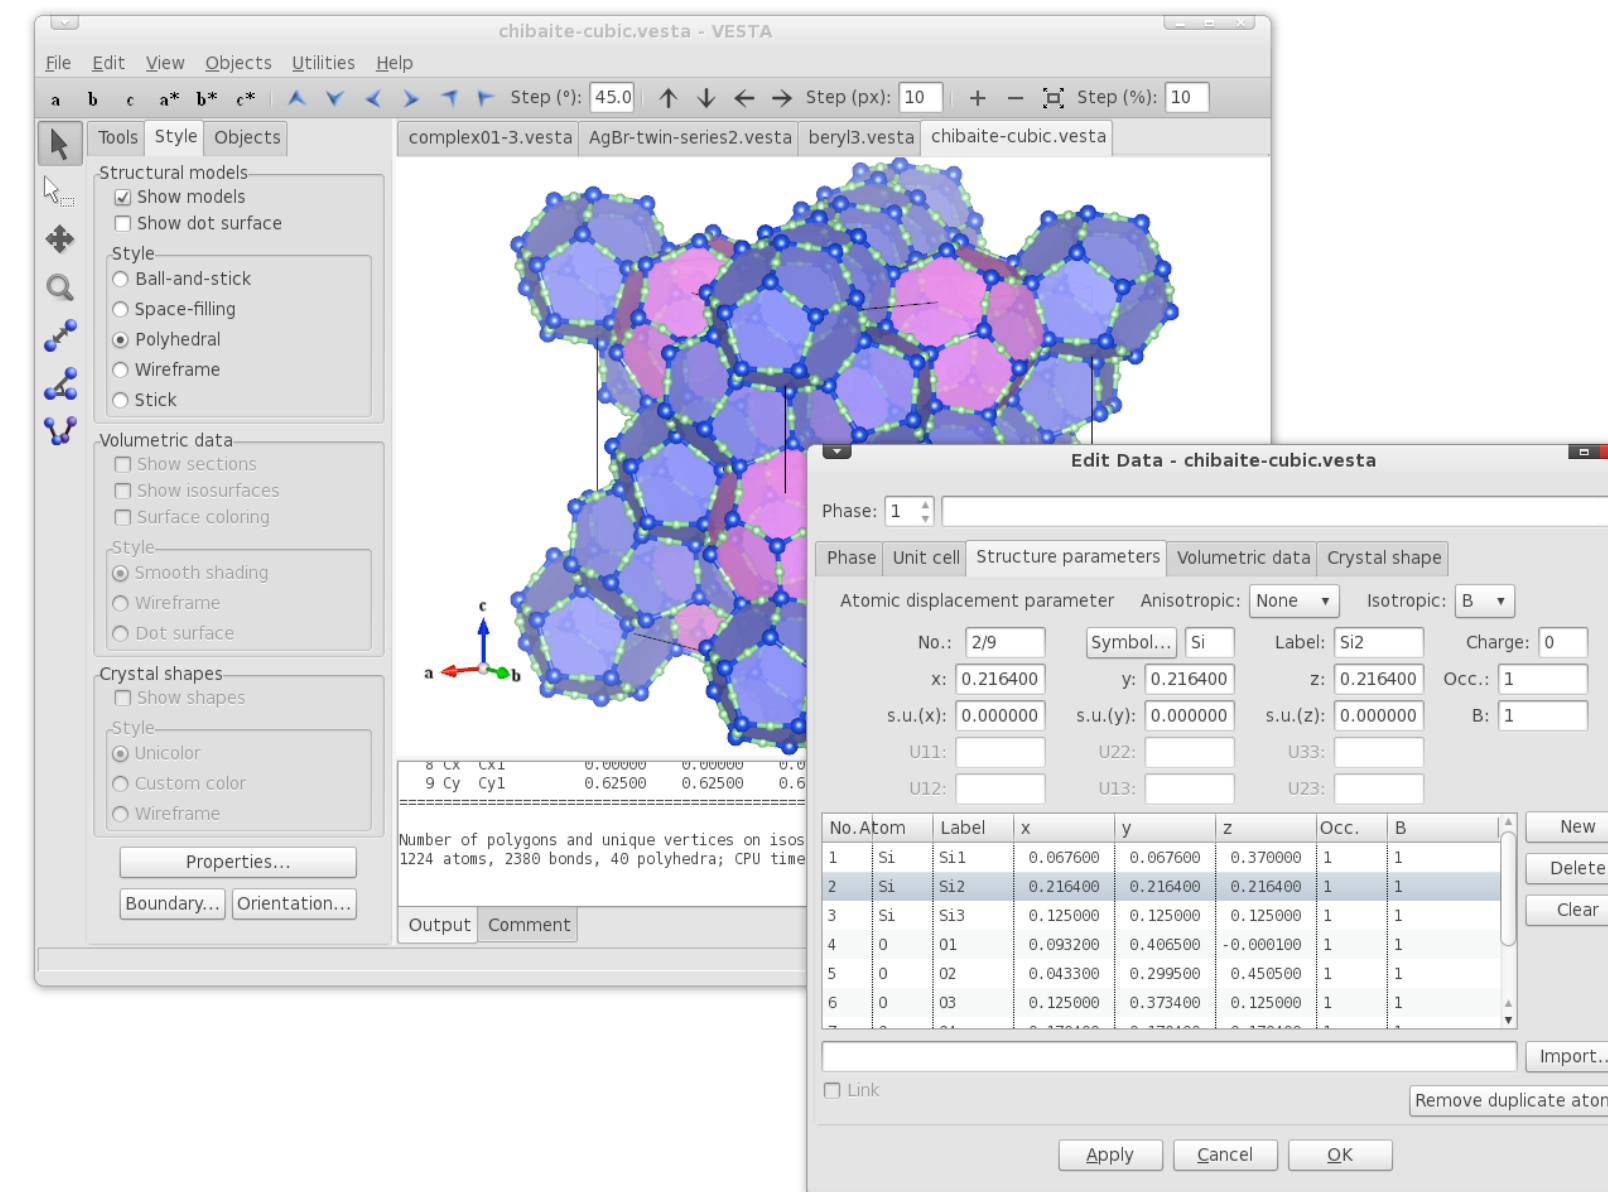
chibaite-cubic.vesta - VESTA

File Edit View Objects Utilities Help

a b c a* b* c* Step (°): 45.0 Step (px): 10 Step (%): 10

Tools Style Objects

complex01-3.vesta AgBr-twin-series2.vesta beryl3.vesta chibaite-cubic.vesta

Structural models
Show models
Show dot surface
Style
Ball-and-stick
Space-filling
Polyhedral
Wireframe
Stick

Volumetric data
Show sections
Show isosurfaces
Surface coloring
Style
Smooth shading
Wireframe
Dot surface

Crystal shapes
Show shapes
Style
Unicolor
Custom color
Wireframe

Properties...
Boundary... Orientation...

c
a b

8 Cx Cx1 0.00000 0.00000 0.0
9 Cy Cy1 0.62500 0.62500 0.6
================================================

Number of polygons and unique vertices on isos
1224 atoms, 2380 bonds, 40 polyhedra; CPU time

Output Comment

Edit Data - chibaite-cubic.vesta

Phase: 1

Phase Unit cell Structure parameters Volumetric data Crystal shape

Atomic displacement parameter Anisotropic: None Isotropic: B

No.: 2/9 Symbol... Si Label: Si2 Charge: 0
x: 0.216400 y: 0.216400 z: 0.216400 Occ.: 1
s.u.(x): 0.000000 s.u.(y): 0.000000 s.u.(z): 0.000000 B: 1
U11: U22: U33:
U12: U13: U23:

| No. | Atom | Label | x | y | z | Occ. | B |
|---|---|---|---|---|---|---|---|
| 1 | Si | Si1 | 0.067600 | 0.067600 | 0.370000 | 1 | 1 |
| 2 | Si | Si2 | 0.216400 | 0.216400 | 0.216400 | 1 | 1 |
| 3 | Si | Si3 | 0.125000 | 0.125000 | 0.125000 | 1 | 1 |
| 4 | O | O1 | 0.093200 | 0.406500 | -0.000100 | 1 | 1 |
| 5 | O | O2 | 0.043300 | 0.299500 | 0.450500 | 1 | 1 |
| 6 | O | O3 | 0.125000 | 0.373400 | 0.125000 | 1 | 1 |

New
Delete
Clear

Import...

Link

Remove duplicate aton

Apply Cancel OK